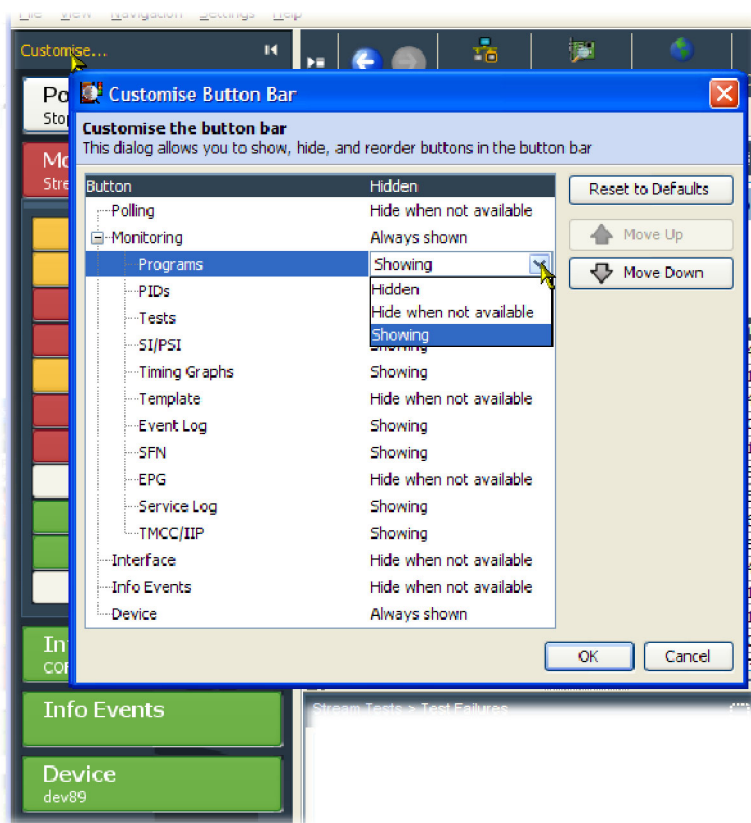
File View Navigation Settings Help

Customise...

Po
Stop

Mo
Stre

Customise Button Bar

Customise the button bar
This dialog allows you to show, hide, and reorder buttons in the button bar

| Button | Hidden |
|---|---|
| Polling | Hide when not available |
| Monitoring | Always shown |
| Programs | Showing |
| PIDs | Hidden |
| Tests | Hide when not available |
| SI/PSI | Showing |
| Timing Graphs | Showing |
| Template | Hide when not available |
| Event Log | Showing |
| SFN | Showing |
| EPG | Hide when not available |
| Service Log | Showing |
| TMCC/IIP | Showing |
| Interface | Hide when not available |
| Info Events | Hide when not available |
| Device | Always shown |

Reset to Defaults

Move Up

Move Down

OK

Cancel

Int
COF

Info Events

Device
dev89

Stream Tests > Test Failures